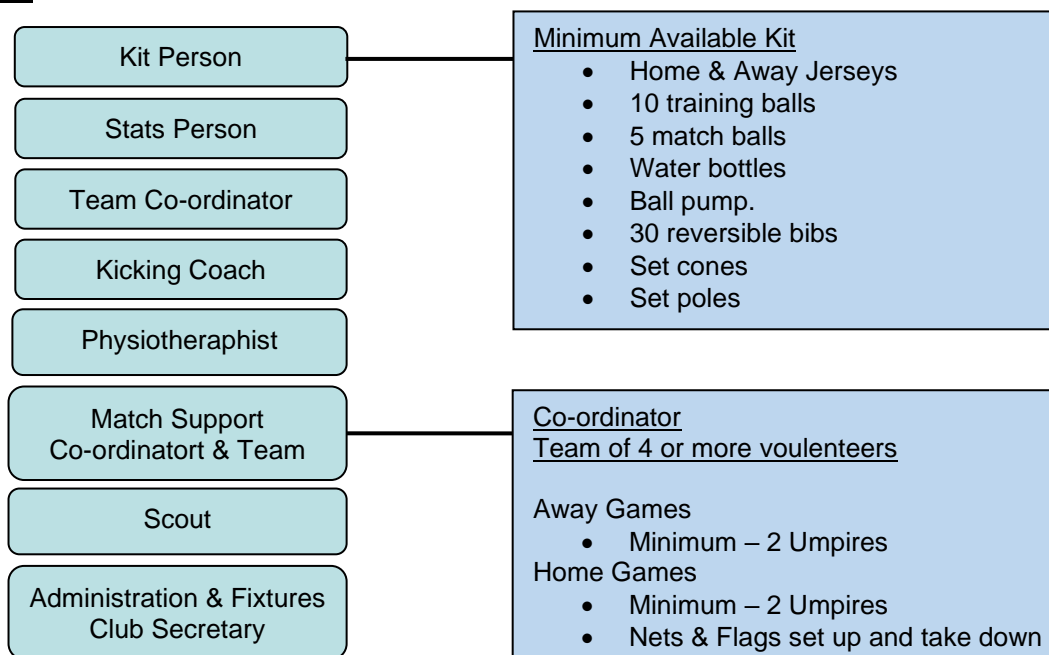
Kit Person

Stats Person

Team Co-ordinator

Kicking Coach

Physiotheraphist

Match Support
Co-ordinatort & Team

Scout

Administration & Fixtures
Club Secretary

Minimum Available Kit
- Home & Away Jerseys
- 10 training balls
- 5 match balls
- Water bottles
- Ball pump.
- 30 reversible bibs
- Set cones
- Set poles

Co-ordinator
Team of 4 or more voulenteers

Away Games
- Minimum – 2 Umpires

Home Games
- Minimum – 2 Umpires
- Nets & Flags set up and take down